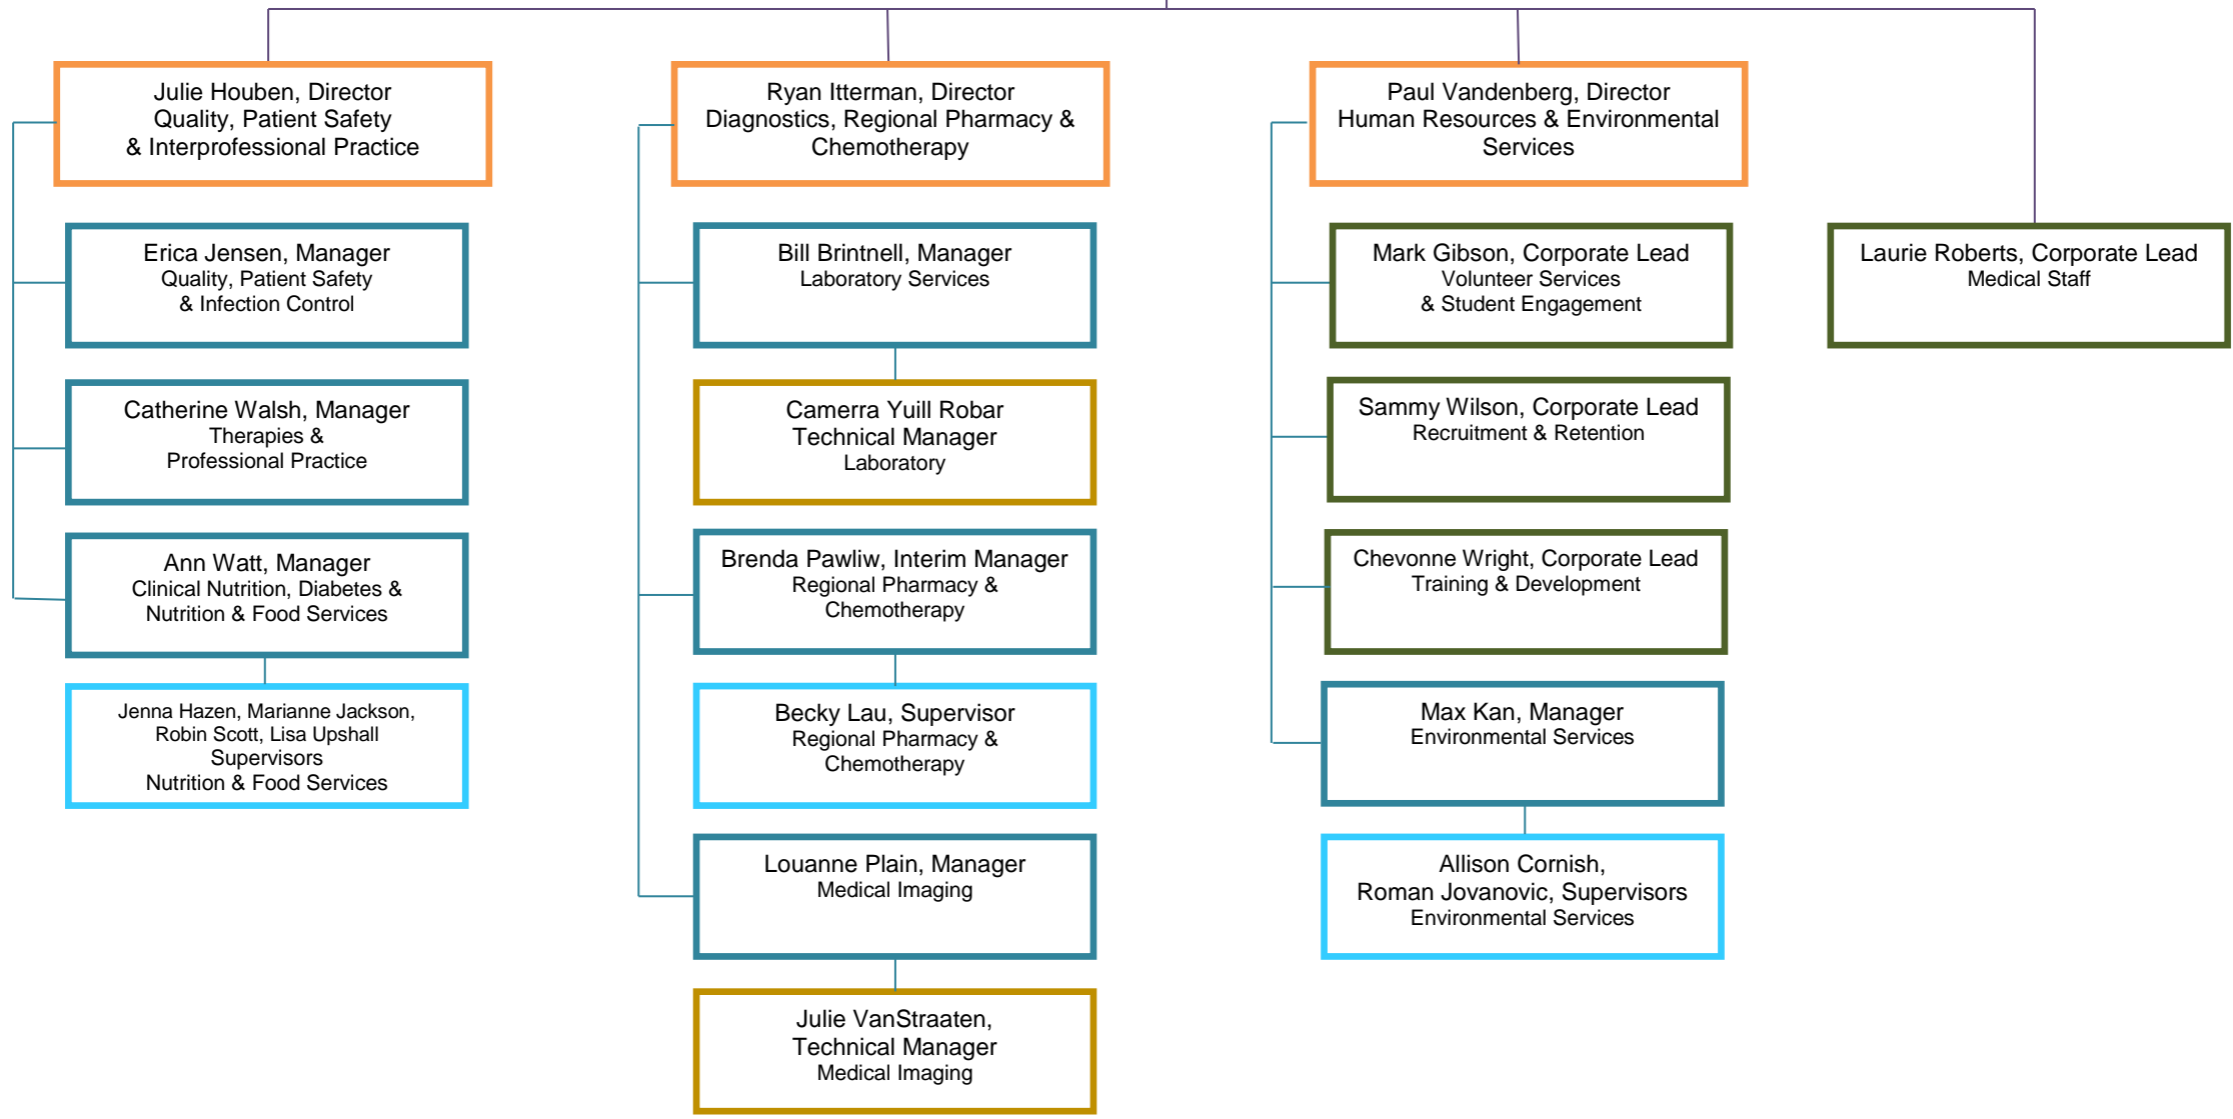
Julie Houben, Director
Quality, Patient Safety
& Interprofessional Practice

Erica Jensen, Manager
Quality, Patient Safety
& Infection Control

Catherine Walsh, Manager
Therapies &
Professional Practice

Ann Watt, Manager
Clinical Nutrition, Diabetes &
Nutrition & Food Services

Jenna Hazen, Marianne Jackson,
Robin Scott, Lisa Upshall
Supervisors
Nutrition & Food Services

Ryan Itterman, Director
Diagnostics, Regional Pharmacy &
Chemotherapy

Bill Brintnell, Manager
Laboratory Services

Camerra Yuill Robar
Technical Manager
Laboratory

Brenda Pawliw, Interim Manager
Regional Pharmacy &
Chemotherapy

Becky Lau, Supervisor
Regional Pharmacy &
Chemotherapy

Louanne Plain, Manager
Medical Imaging

Julie VanStraaten,
Technical Manager
Medical Imaging

Paul Vandenberg, Director
Human Resources & Environmental
Services

Mark Gibson, Corporate Lead
Volunteer Services
& Student Engagement

Sammy Wilson, Corporate Lead
Recruitment & Retention

Chevonne Wright, Corporate Lead
Training & Development

Max Kan, Manager
Environmental Services

Allison Cornish,
Roman Jovanovic, Supervisors
Environmental Services

Laurie Roberts, Corporate Lead
Medical Staff